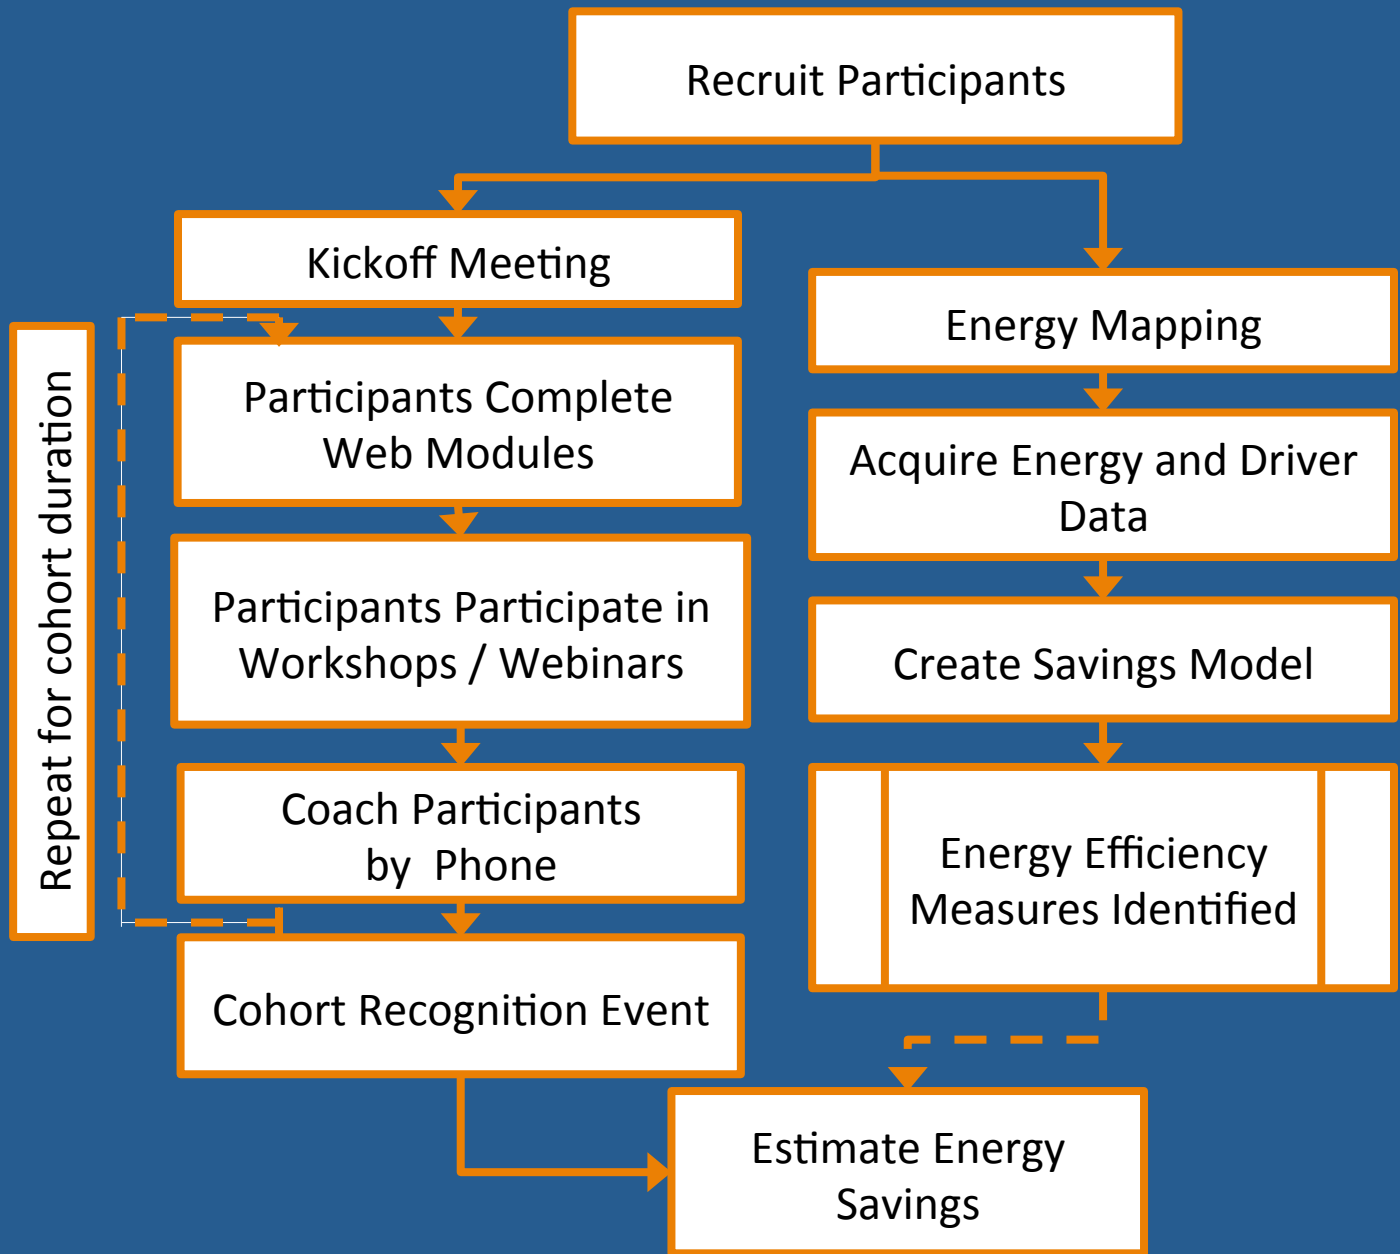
Recruit Participants

Kickoff Meeting

Repeat for cohort duration

Participants Complete Web Modules

Participants Participate in Workshops / Webinars

Coach Participants by Phone

Cohort Recognition Event

Energy Mapping

Acquire Energy and Driver Data

Create Savings Model

Energy Efficiency Measures Identified

Estimate Energy Savings